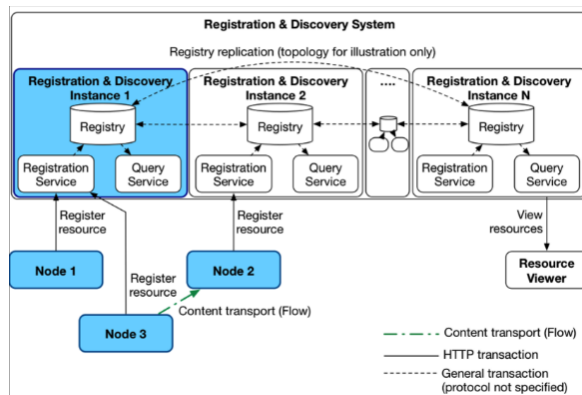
Registration & Discovery System

Registry replication (topology for illustration only)

Registration & Discovery Instance 1

Registry

Registration Service

Query Service

Registration & Discovery Instance 2

Registry

Registration Service

Query Service

....

Registration & Discovery Instance N

Registry

Registration Service

Query Service

Register resource

Register resource

Register resource

View resources

Node 1

Node 2

Node 3

Resource Viewer

Content transport (Flow)

Content transport (Flow)

HTTP transaction

General transaction (protocol not specified)